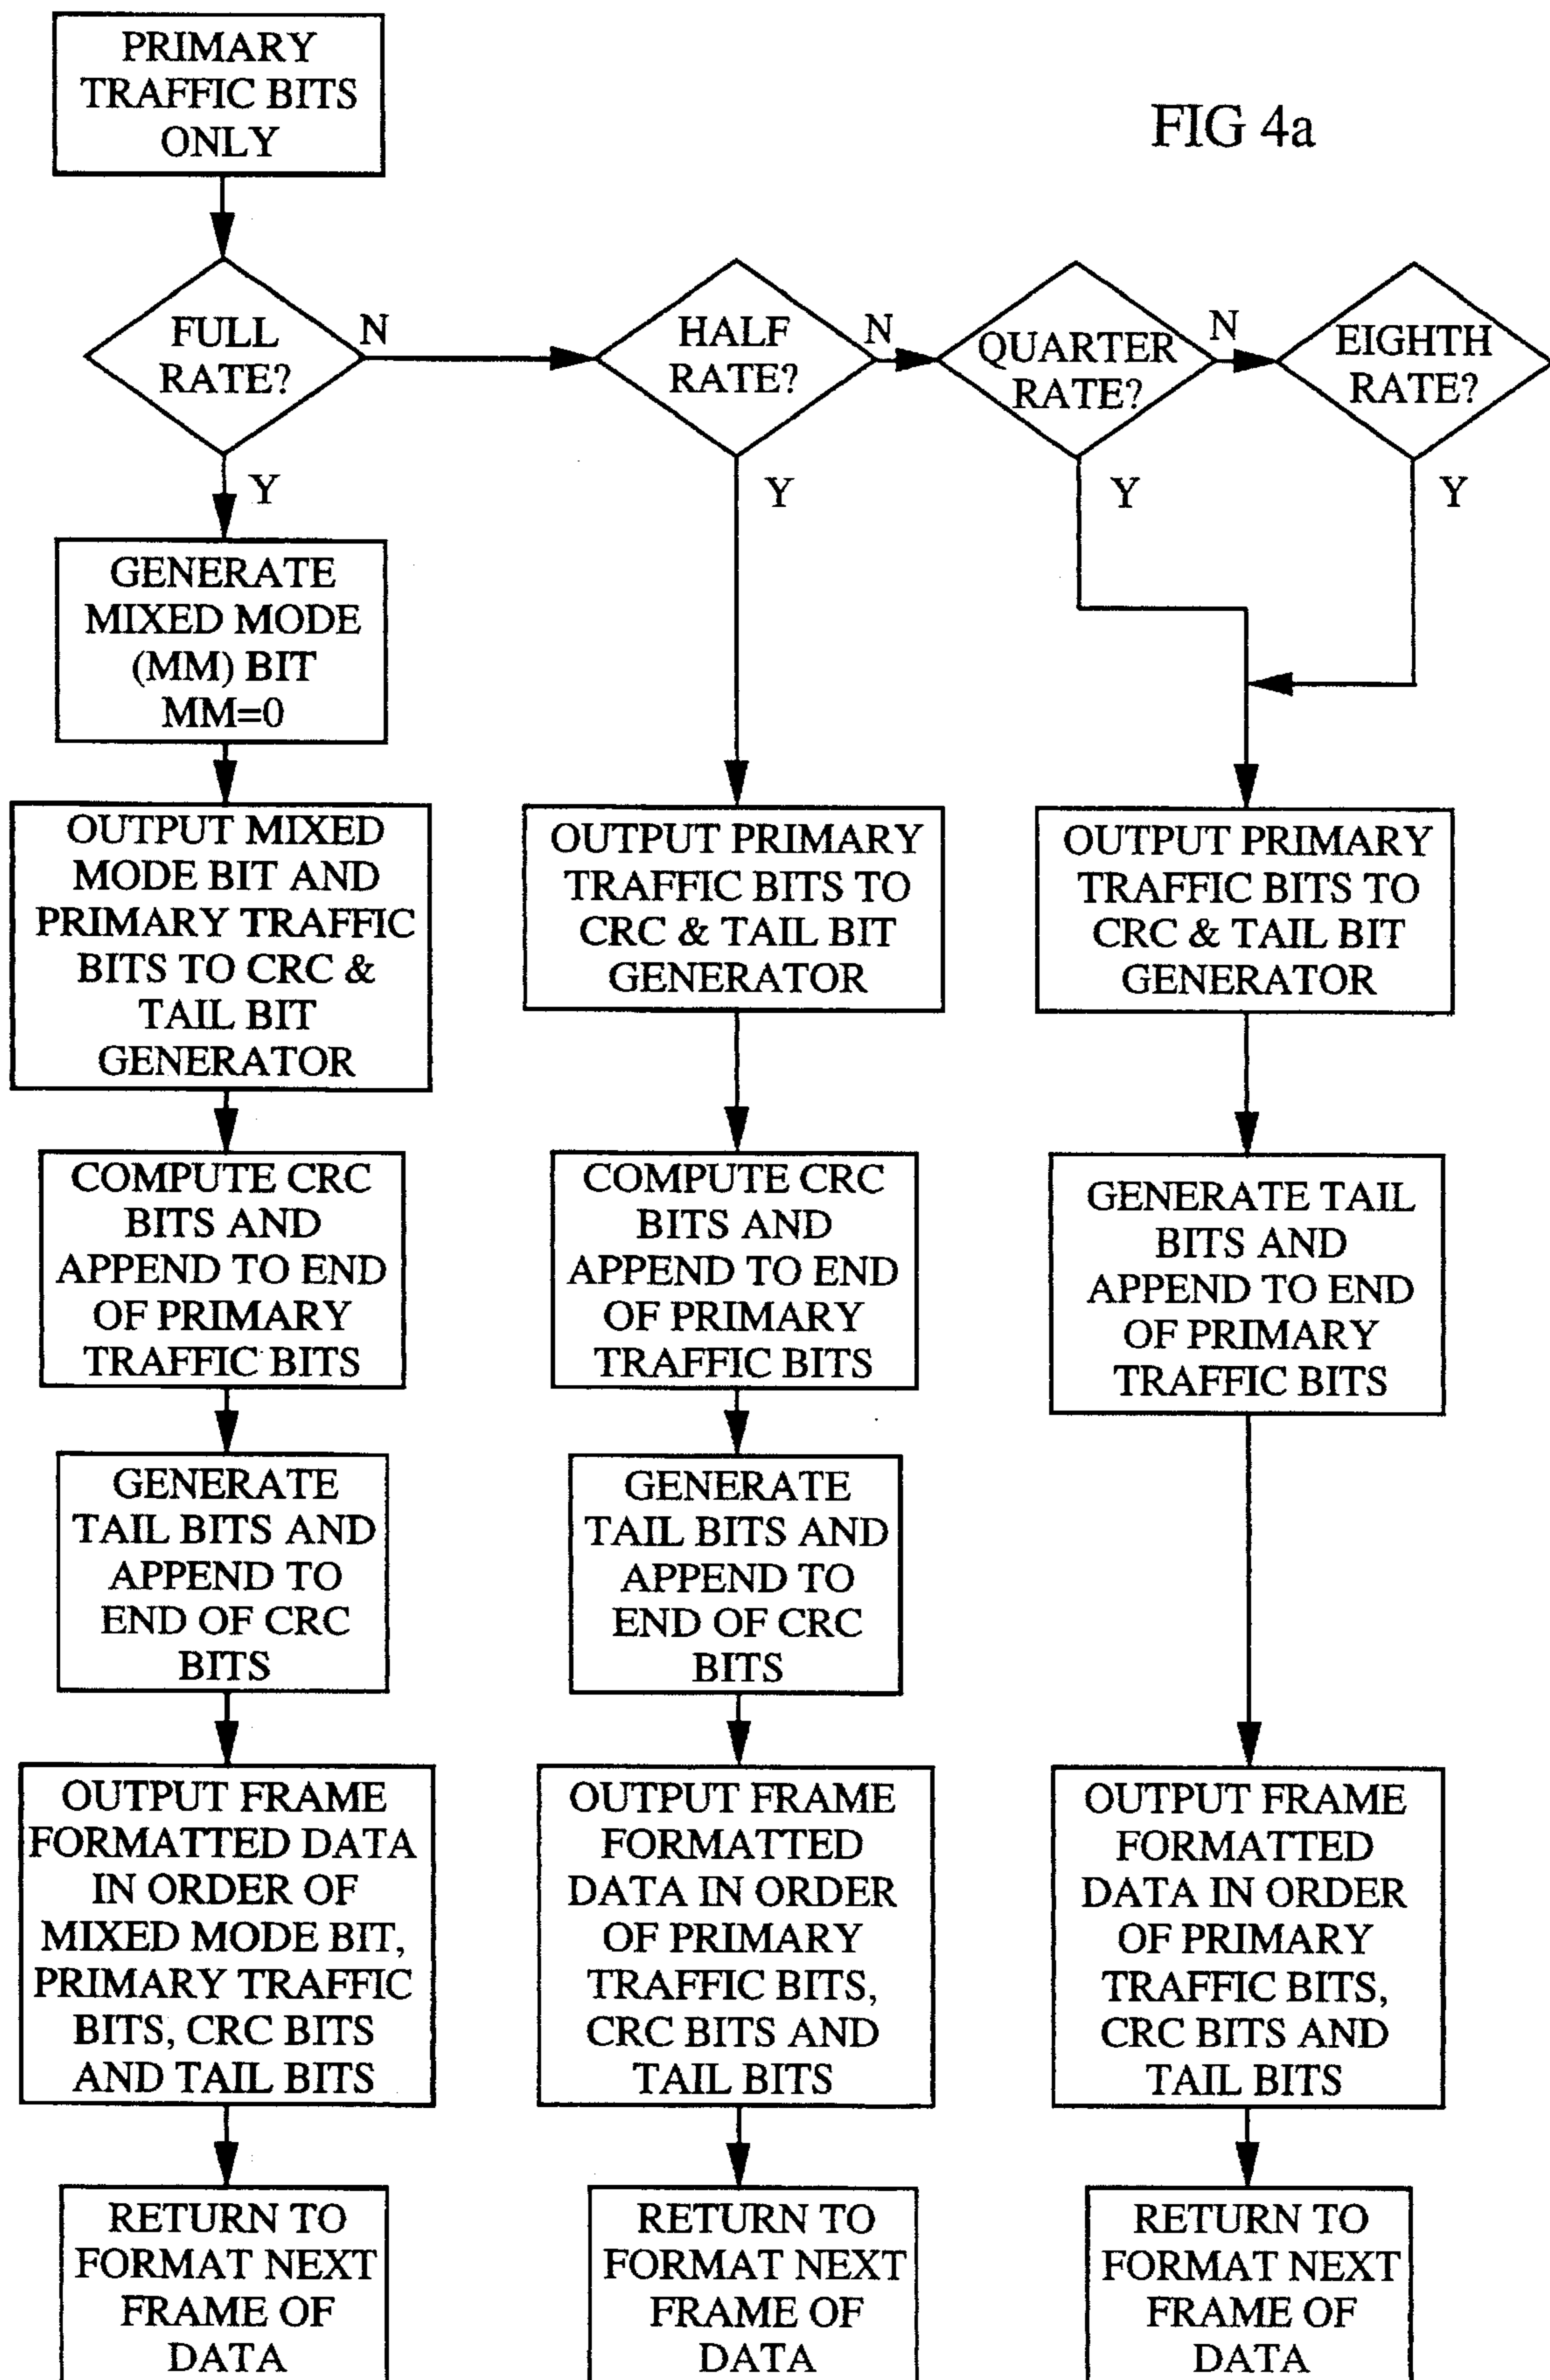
PRIMARY TRAFFIC BITS ONLY

FIG 4a

FULL RATE?

N

HALF RATE?

N

QUARTER RATE?

N

EIGHTH RATE?

Y

Y

Y

Y

GENERATE MIXED MODE (MM) BIT MM=0

OUTPUT MIXED MODE BIT AND PRIMARY TRAFFIC BITS TO CRC & TAIL BIT GENERATOR

COMPUTE CRC BITS AND APPEND TO END OF PRIMARY TRAFFIC BITS

GENERATE TAIL BITS AND APPEND TO END OF CRC BITS

OUTPUT FRAME FORMATTED DATA IN ORDER OF MIXED MODE BIT, PRIMARY TRAFFIC BITS, CRC BITS AND TAIL BITS

RETURN TO FORMAT NEXT FRAME OF DATA

OUTPUT PRIMARY TRAFFIC BITS TO CRC & TAIL BIT GENERATOR

COMPUTE CRC BITS AND APPEND TO END OF PRIMARY TRAFFIC BITS

GENERATE TAIL BITS AND APPEND TO END OF CRC BITS

OUTPUT FRAME FORMATTED DATA IN ORDER OF PRIMARY TRAFFIC BITS, CRC BITS AND TAIL BITS

RETURN TO FORMAT NEXT FRAME OF DATA

OUTPUT PRIMARY TRAFFIC BITS TO CRC & TAIL BIT GENERATOR

GENERATE TAIL BITS AND APPEND TO END OF PRIMARY TRAFFIC BITS

OUTPUT FRAME FORMATTED DATA IN ORDER OF PRIMARY TRAFFIC BITS, CRC BITS AND TAIL BITS

RETURN TO FORMAT NEXT FRAME OF DATA